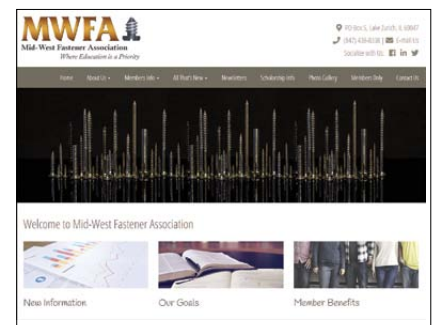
MWFA
Mid-West Fastener Association
Where Education is a Priority

PO Box 5, Lake Zurich, IL 60047
(847) 438-8338 | E-mail us
Socialize with Us:

Home About Us Members Info All That's New Newsletters Scholarship Info Photo Gallery Members Only Contact Us

Welcome to Mid-West Fastener Association

New Information
Our Goals
Member Benefits